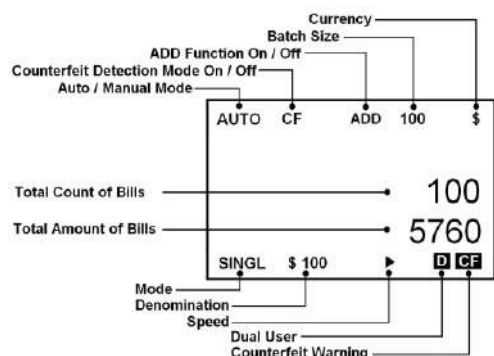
Currency
Batch Size
ADD Function On / Off
Counterfeit Detection Mode On / Off
Auto / Manual Mode

AUTO CF ADD 100 $

Total Count of Bills 100
Total Amount of Bills 5760

SINGL $ 100 D CF

Mode
Denomination
Speed
Dual User
Counterfeit Warning